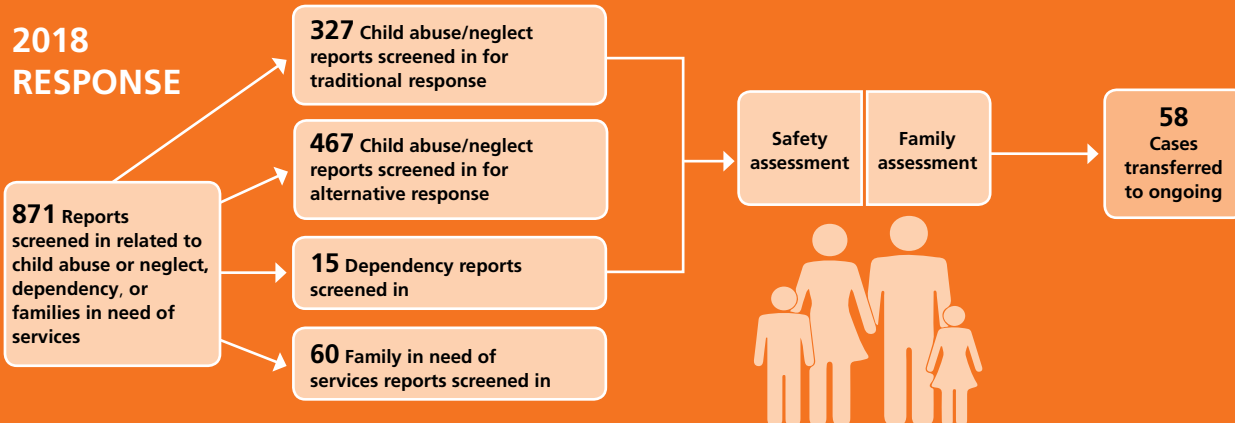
2018 RESPONSE

871 Reports screened in related to child abuse or neglect, dependency, or families in need of services

327 Child abuse/neglect reports screened in for traditional response

467 Child abuse/neglect reports screened in for alternative response

15 Dependency reports screened in

60 Family in need of services reports screened in

Safety assessment

Family assessment

58 Cases transferred to ongoing